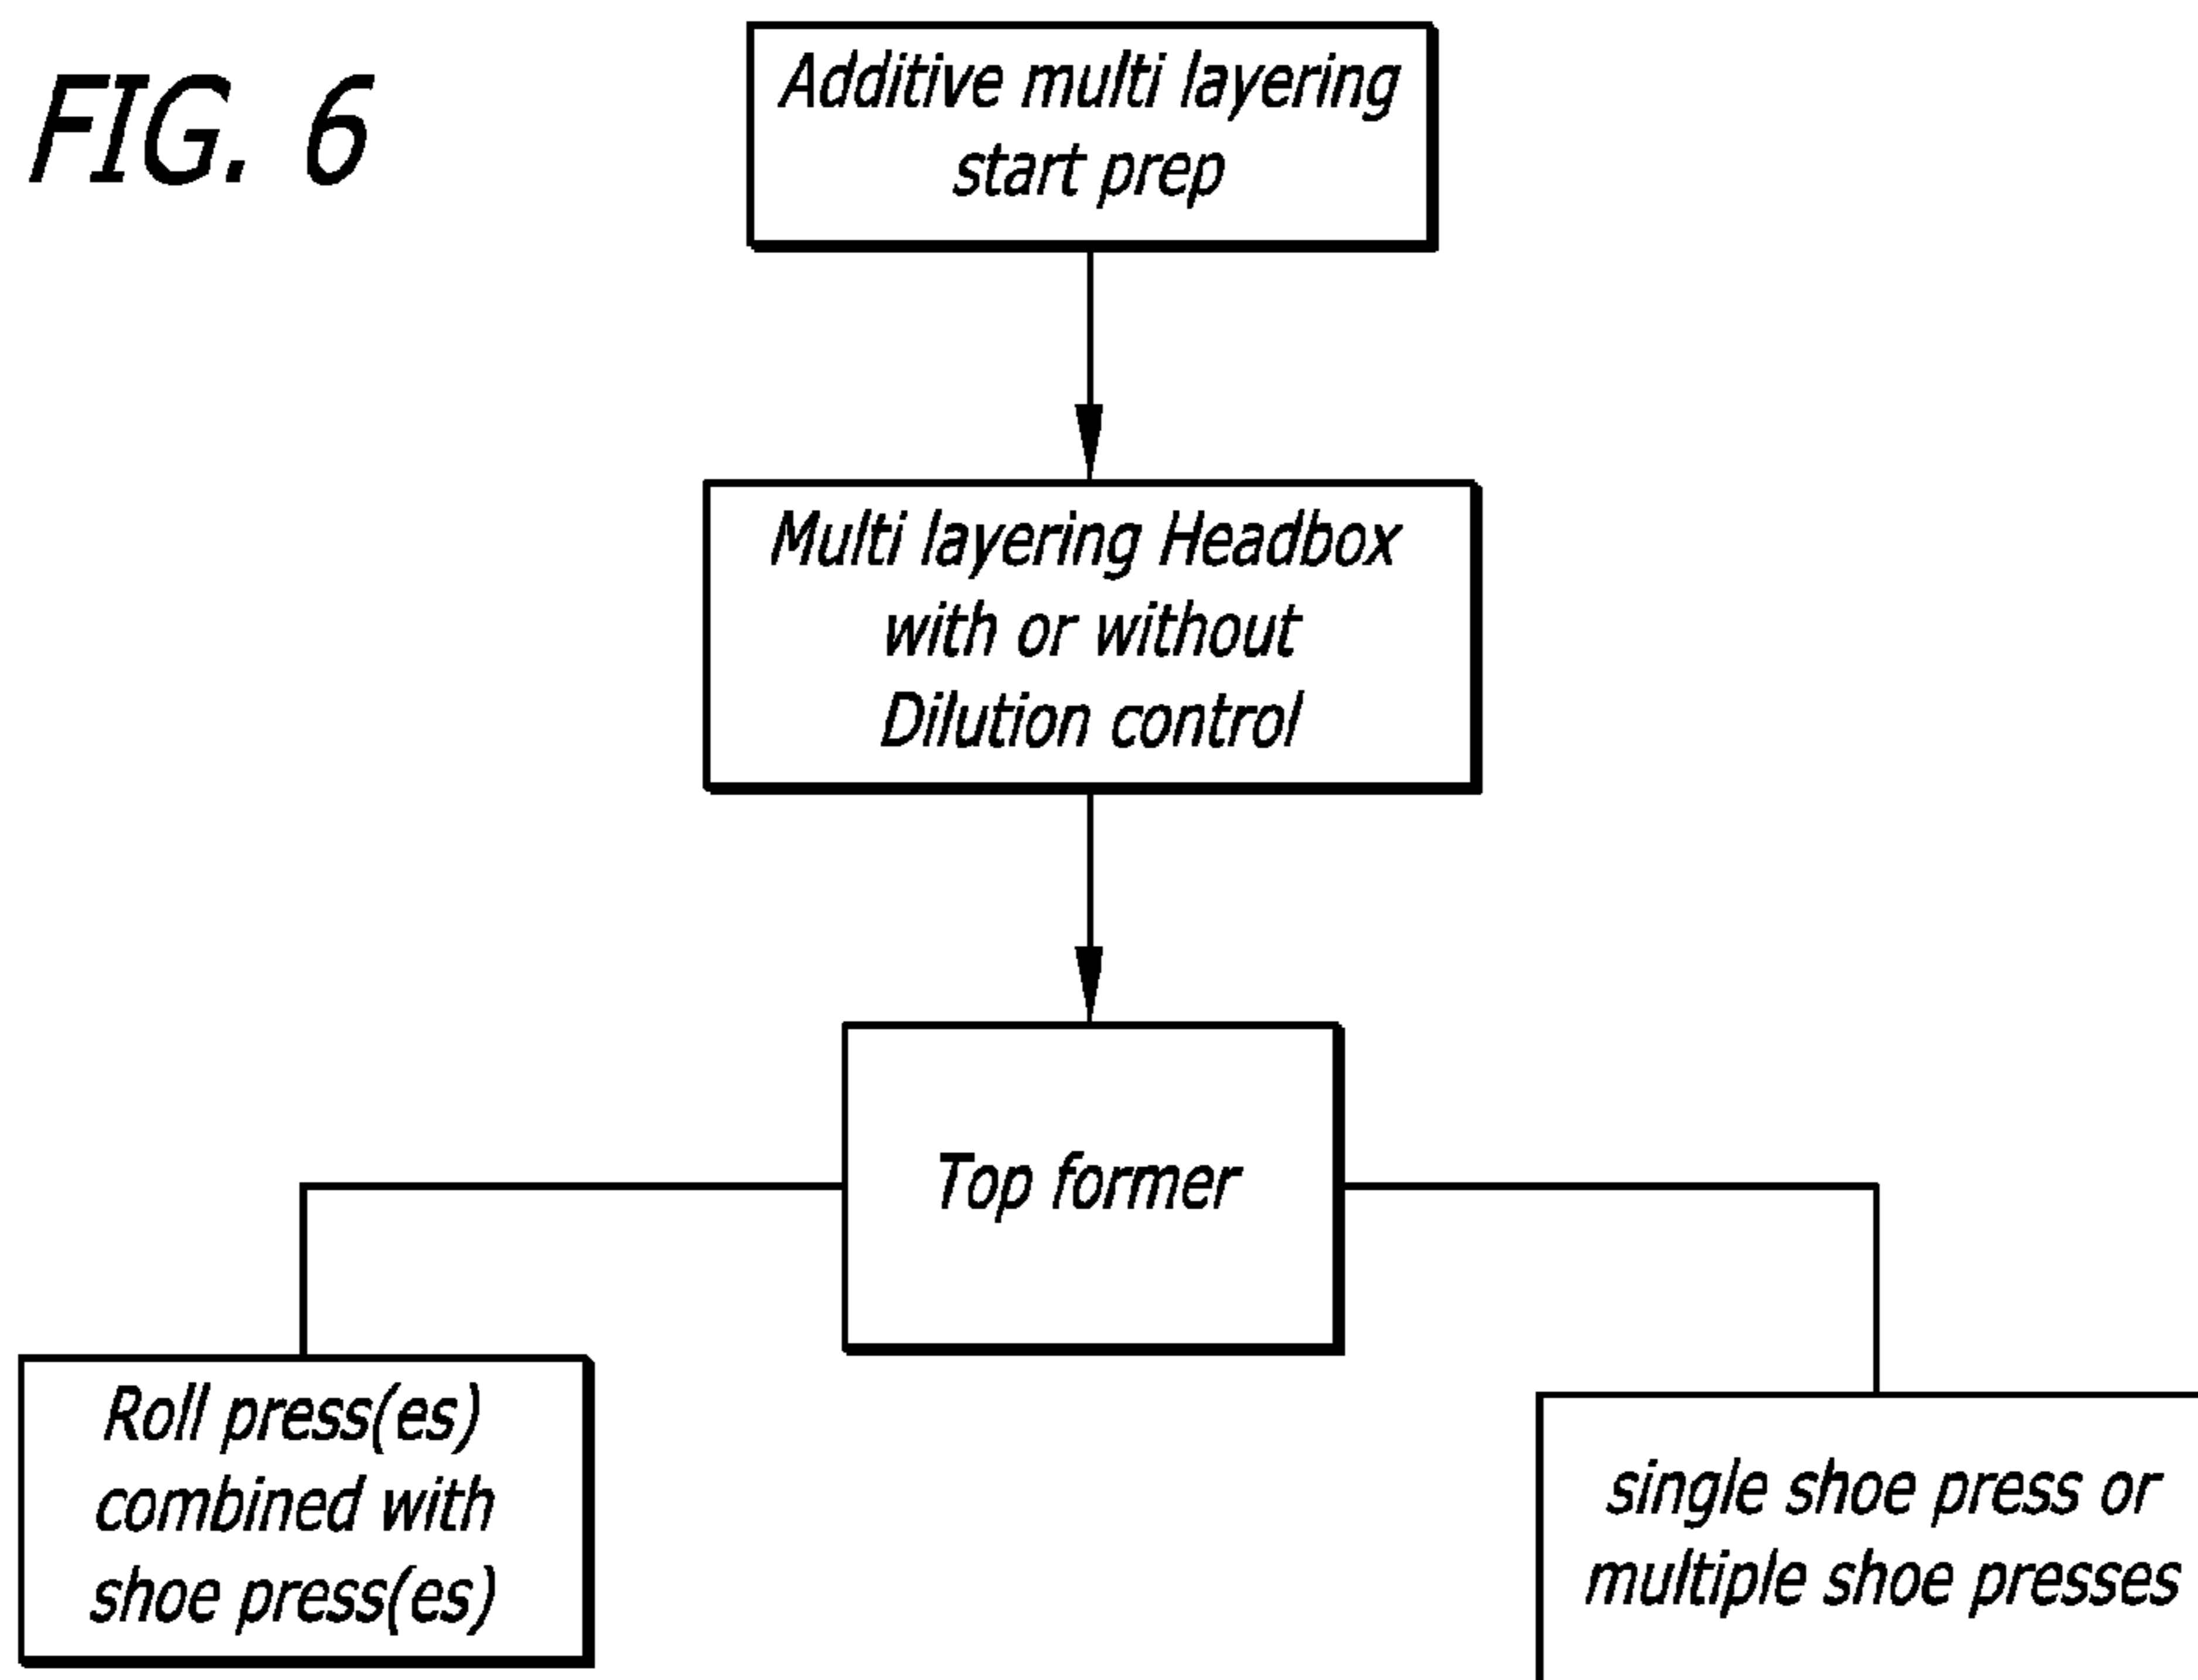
FIG. 6

Additive multi layering start prep

Multi layering Headbox with or without Dilution control

Top former

Roll press(es) combined with shoe press(es)

single shoe press or multiple shoe presses